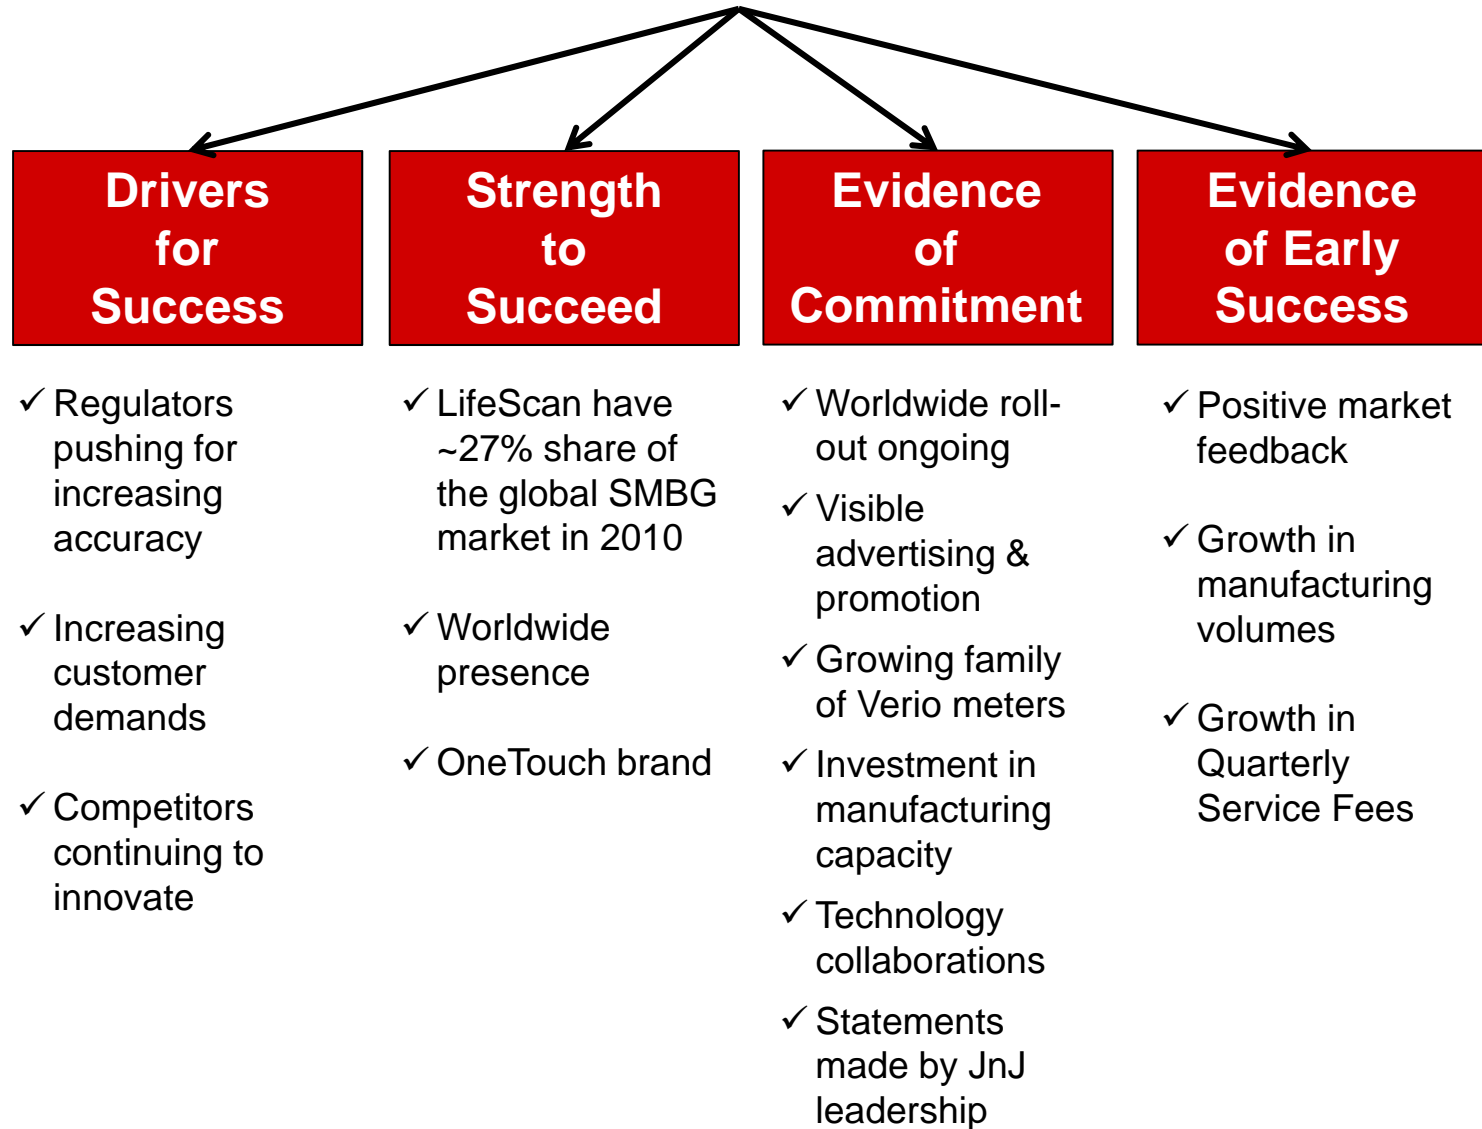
Drivers for Success

✓ Regulators pushing for increasing accuracy

✓ Increasing customer demands

✓ Competitors continuing to innovate

Strength to Succeed

✓ LifeScan have ~27% share of the global SMBG market in 2010

✓ Worldwide presence

✓ OneTouch brand

Evidence of Commitment

✓ Worldwide roll-out ongoing

✓ Visible advertising & promotion

✓ Growing family of Verio meters

✓ Investment in manufacturing capacity

✓ Technology collaborations

✓ Statements made by JnJ leadership

Evidence of Early Success

✓ Positive market feedback

✓ Growth in manufacturing volumes

✓ Growth in Quarterly Service Fees